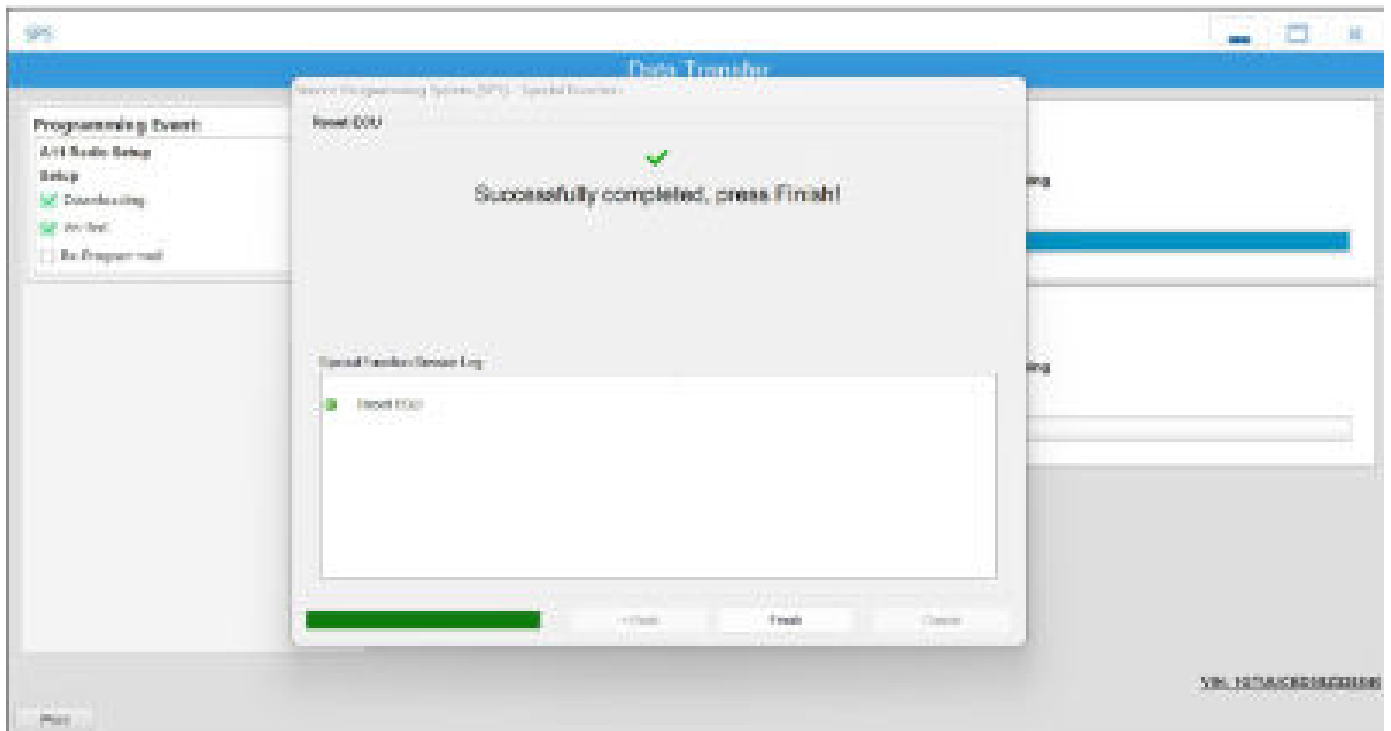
SPS

Data Transfer

Service Programming System (SPS) - Special Functions

Programming Event:
A/4 Radio Setup
Setup
Downloading
Verified
Re-Programmed

Reset ECU

Successfully completed, press Finish!

Special Function Session Log

Reset ECU

< Back

Finish

Cancel

ing

ing

VIN: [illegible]

Print